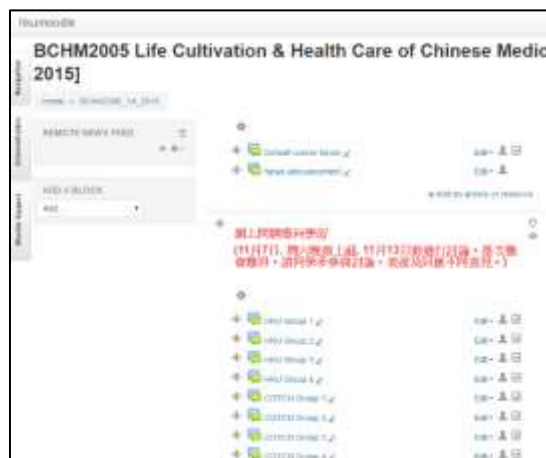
hkumoodle

BCHM2005 Life Cultivation & Health Care of Chinese Medic 2015]

Home » BCHM2005_1A_2015

Navigation

Administration

Moodle Support

REMOTE NEWS FEED

ADD A BLOCK

Add...

Default course forum

News announcement

Edit

+ Add an activity or resource

網上同儕教與學習

(11月7日, 周六晚第上課, 11月13日前進行討論, 各分組 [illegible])

HKU Group 1

HKU Group 2

HKU Group 3

HKU Group 4

CDTCM Group 1

CDTCM Group 2

CDTCM Group 3

CDTCM Group 4

Edit